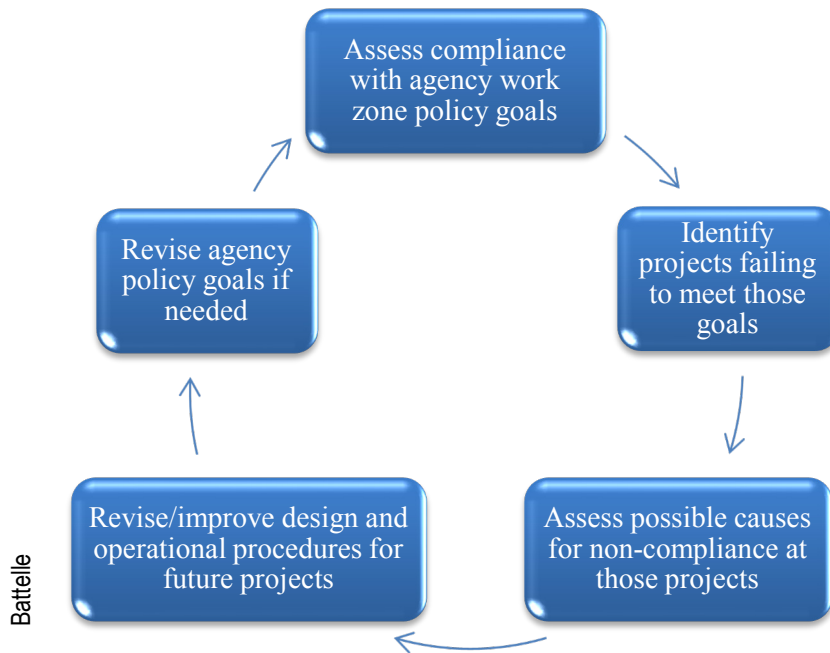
Assess compliance with agency work zone policy goals

Identify projects failing to meet those goals

Assess possible causes for non-compliance at those projects

Revise/improve design and operational procedures for future projects

Revise agency policy goals if needed

Battelle